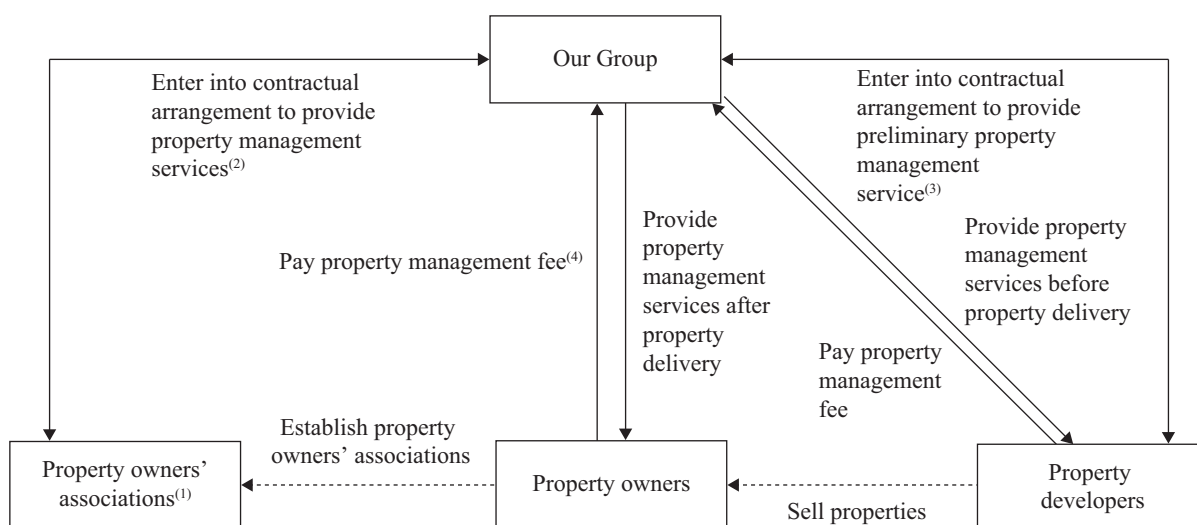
Our Group

Enter into contractual arrangement to provide property management services$^{(2)}$

Enter into contractual arrangement to provide preliminary property management service$^{(3)}$

Pay property management fee$^{(4)}$

Provide property management services after property delivery

Provide property management services before property delivery

Pay property management fee

Establish property owners' associations

Property owners' associations$^{(1)}$

Property owners

Property developers

Sell properties